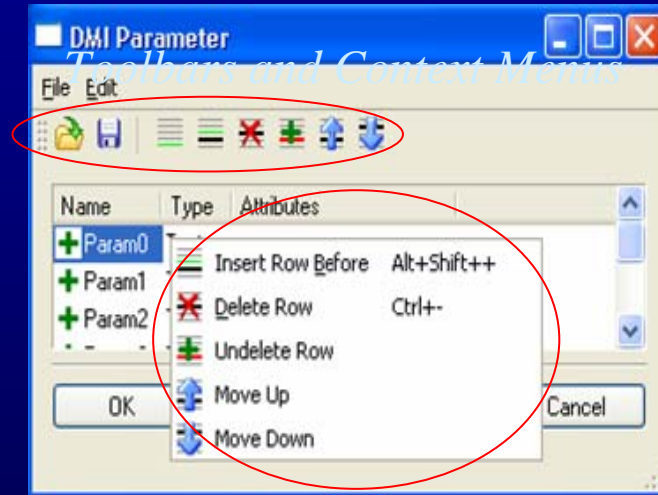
DMI Parameter

Toolbars and Context Menus

File Edit

| Name | Type | Attributes |
|---|---|---|
| Param0 | | |
| Param1 | | |
| Param2 | | |

Insert Row Before Alt+Shift++
Delete Row Ctrl+-
Undelete Row
Move Up
Move Down

OK
Cancel